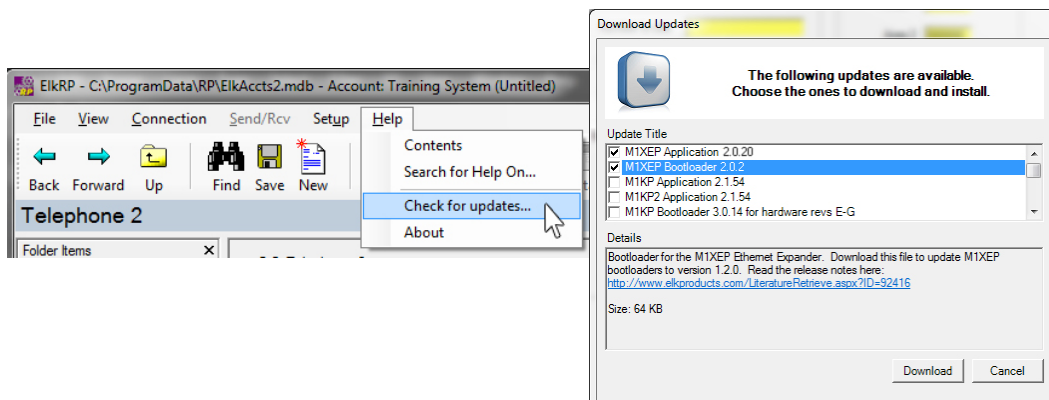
ElkRP - C:\ProgramData\RP\ElkAccts2.mdb - Account: Training System (Untitled)

File View Connection Send/Rcv Setup Help

Back Forward Up Find Save New

Contents
Search for Help On...
Check for updates...
About

Telephone 2

Folder Items

Download Updates

The following updates are available.
Choose the ones to download and install.

Update Title

M1XEP Application 2.0.20
M1XEP Bootloader 2.0.2
M1KP Application 2.1.54
M1KP2 Application 2.1.54
M1KP Bootloader 3.0.14 for hardware revs E-G

Details

Bootloader for the M1XEP Ethernet Expander. Download this file to update M1XEP bootloaders to version 1.2.0. Read the release notes here:
http://www.elkproducts.com/LiteratureRetrieve.aspx?ID=92416

Size: 64 KB

Download Cancel